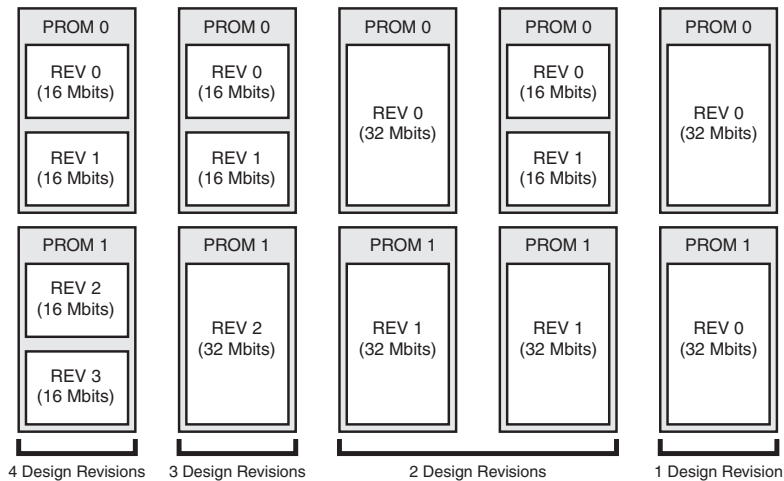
PROM 0

REV 0 (16 Mbits)

REV 1 (16 Mbits)

PROM 1

REV 2 (16 Mbits)

REV 3 (16 Mbits)

4 Design Revisions

PROM 0

REV 0 (16 Mbits)

REV 1 (16 Mbits)

PROM 1

REV 2 (32 Mbits)

3 Design Revisions

PROM 0

REV 0 (32 Mbits)

PROM 1

REV 1 (32 Mbits)

PROM 0

REV 0 (16 Mbits)

REV 1 (16 Mbits)

PROM 1

REV 1 (32 Mbits)

2 Design Revisions

PROM 0

REV 0 (32 Mbits)

PROM 1

REV 0 (32 Mbits)

1 Design Revision